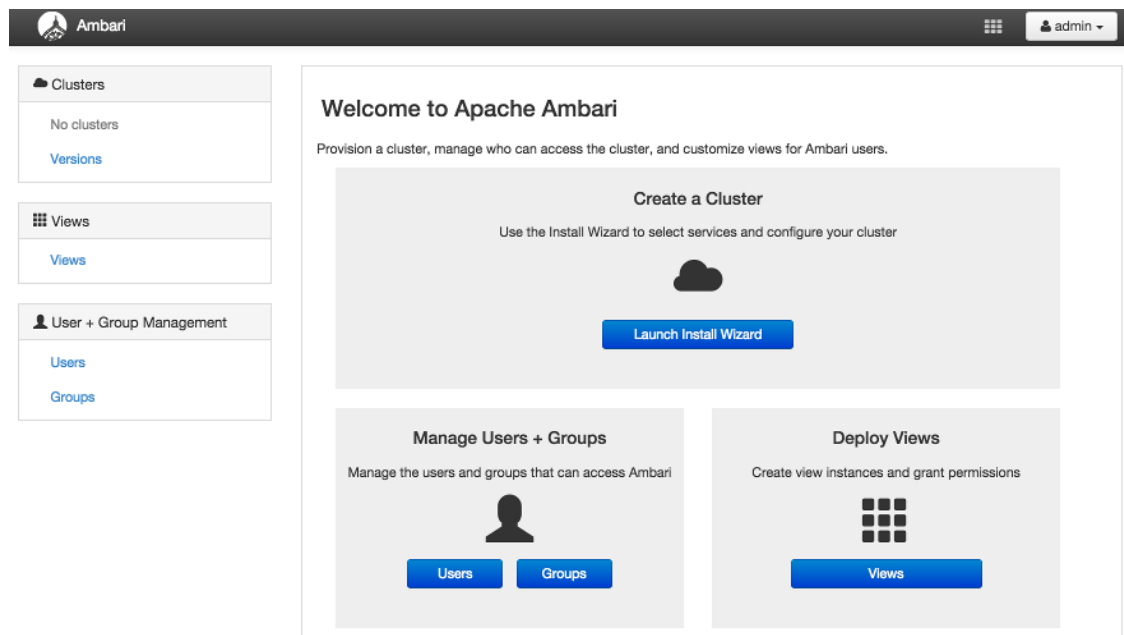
Ambari

admin

Clusters

No clusters

Versions

Views

Views

User + Group Management

Users

Groups

Welcome to Apache Ambari

Provision a cluster, manage who can access the cluster, and customize views for Ambari users.

Create a Cluster

Use the Install Wizard to select services and configure your cluster

Launch Install Wizard

Manage Users + Groups

Manage the users and groups that can access Ambari

Users

Groups

Deploy Views

Create view instances and grant permissions

Views